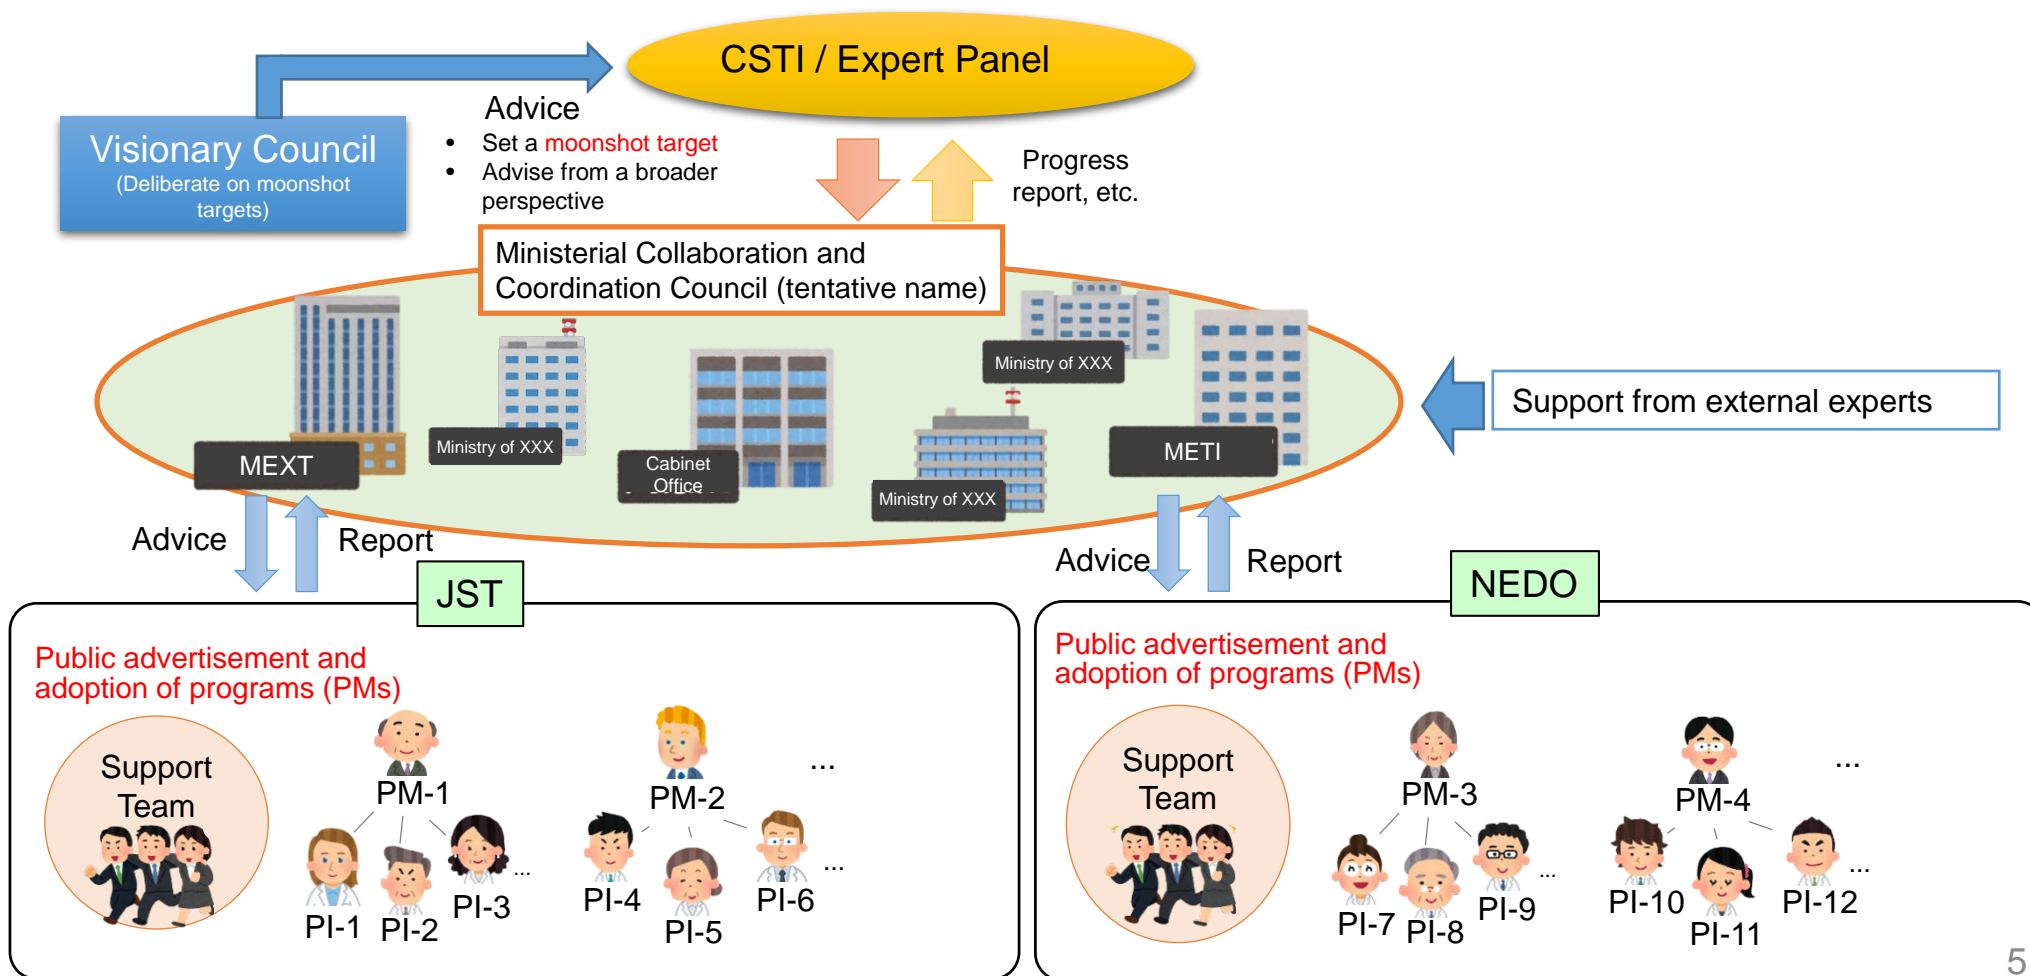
CSTI / Expert Panel

Visionary Council
(Deliberate on moonshot targets)

Advice
• Set a moonshot target
• Advise from a broader perspective

Progress report, etc.

Ministerial Collaboration and Coordination Council (tentative name)

MEXT
Ministry of XXX
Cabinet Office
Ministry of XXX
Ministry of XXX
METI

Support from external experts

Advice
Report
JST

Advice
Report
NEDO

Public advertisement and adoption of programs (PMs)

Support Team

PM-1
PI-1 PI-2 PI-3 ...
PM-2
PI-4 PI-5 PI-6 ...
...

Public advertisement and adoption of programs (PMs)

Support Team

PM-3
PI-7 PI-8 PI-9 ...
PM-4
PI-10 PI-11 PI-12 ...
...

5